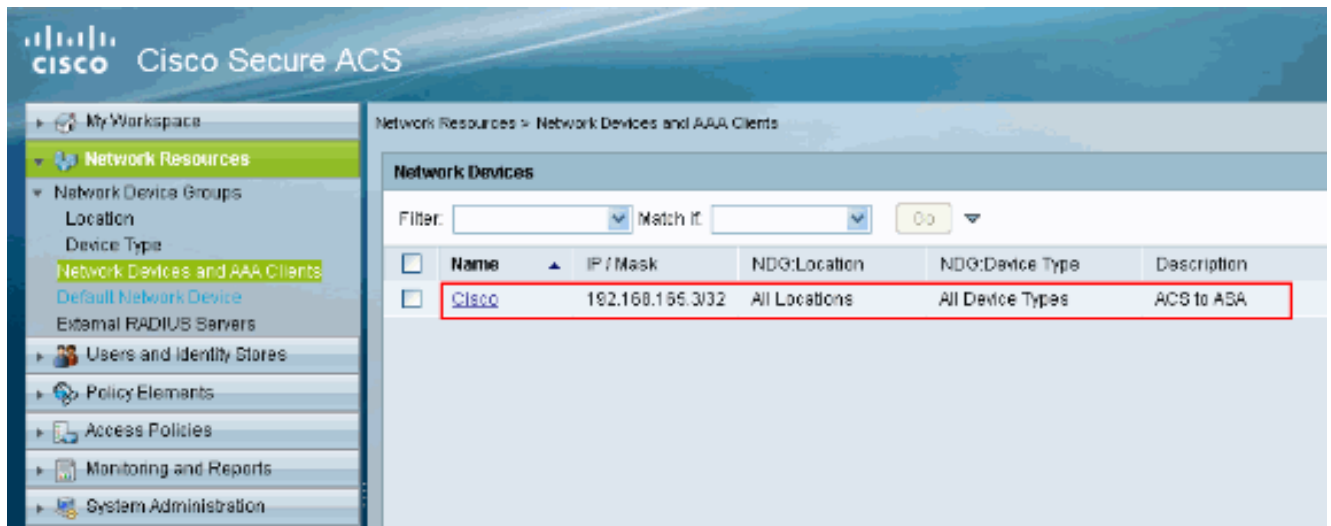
cisco Cisco Secure ACS

My Workspace
Network Resources
Network Device Groups
Location
Device Type
Network Devices and AAA Clients
Default Network Device
External RADIUS Servers
Users and Identity Stores
Policy Elements
Access Policies
Monitoring and Reports
System Administration

Network Resources > Network Devices and AAA Clients

Network Devices

Filter: Match if: Go

| | Name | IP / Mask | NDG:Location | NDG:Device Type | Description |
|---|---|---|---|---|---|
| | Cisco | 192.168.165.3/32 | All Locations | All Device Types | ACS to ASA |